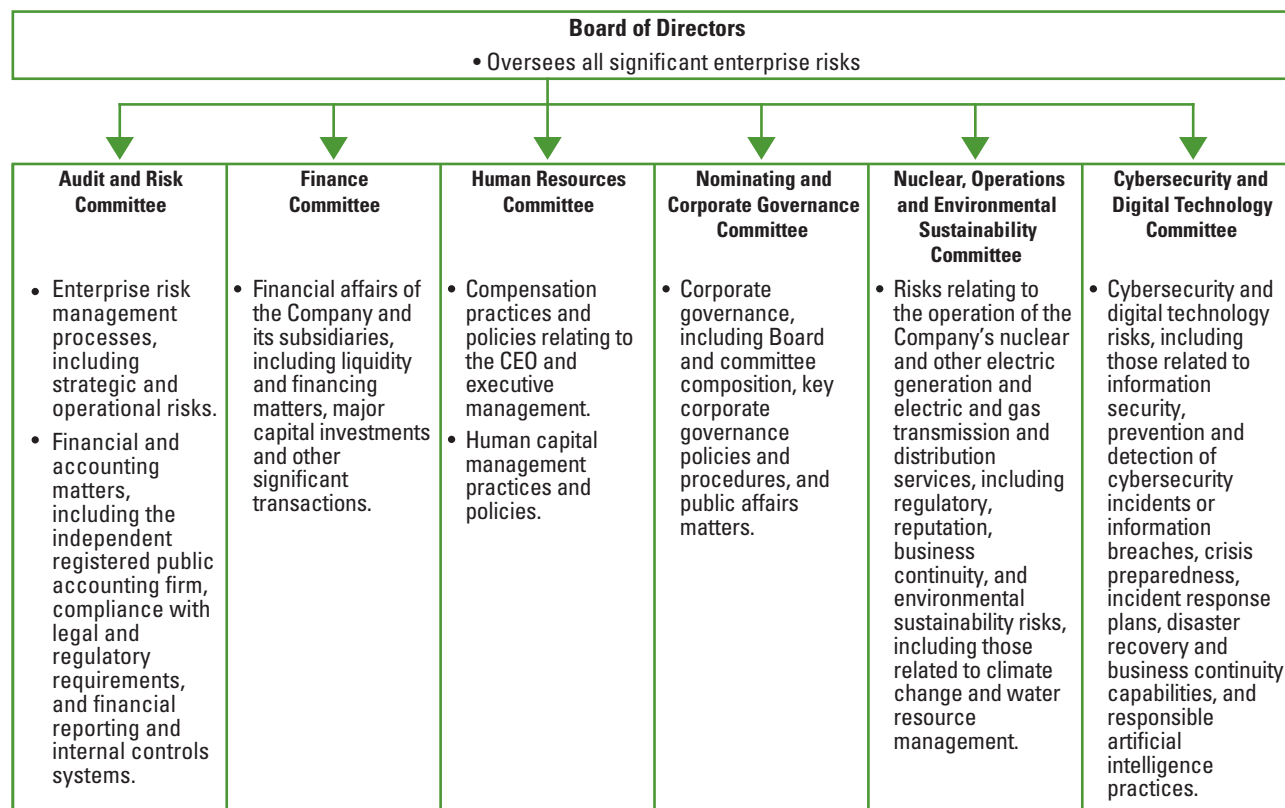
Board of Directors
• Oversees all significant enterprise risks

Audit and Risk Committee

• Enterprise risk management processes, including strategic and operational risks.
• Financial and accounting matters, including the independent registered public accounting firm, compliance with legal and regulatory requirements, and financial reporting and internal controls systems.

Finance Committee

• Financial affairs of the Company and its subsidiaries, including liquidity and financing matters, major capital investments and other significant transactions.

Human Resources Committee

• Compensation practices and policies relating to the CEO and executive management.
• Human capital management practices and policies.

Nominating and Corporate Governance Committee

• Corporate governance, including Board and committee composition, key corporate governance policies and procedures, and public affairs matters.

Nuclear, Operations and Environmental Sustainability Committee

• Risks relating to the operation of the Company's nuclear and other electric generation and electric and gas transmission and distribution services, including regulatory, reputation, business continuity, and environmental sustainability risks, including those related to climate change and water resource management.

Cybersecurity and Digital Technology Committee

• Cybersecurity and digital technology risks, including those related to information security, prevention and detection of cybersecurity incidents or information breaches, crisis preparedness, incident response plans, disaster recovery and business continuity capabilities, and responsible artificial intelligence practices.